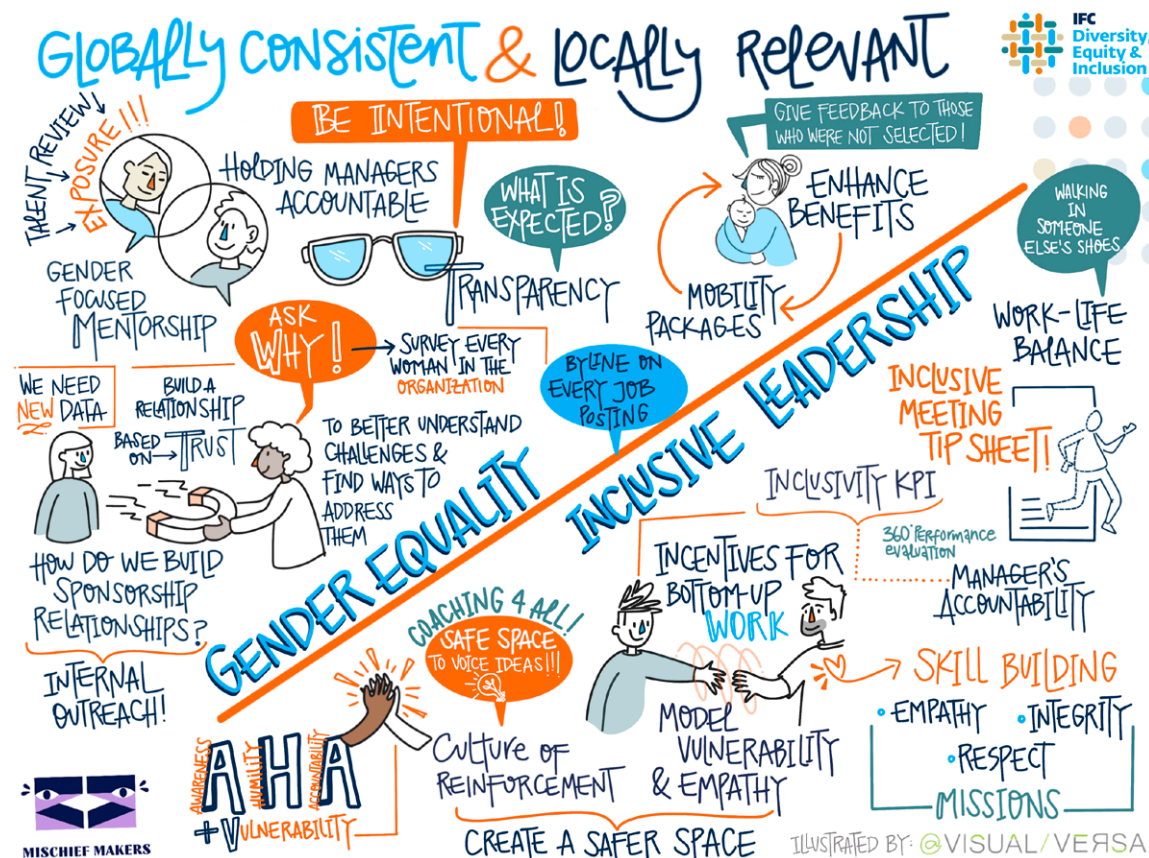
GLOBALLY CONSISTENT & LOCALLY RELEVANT

IFC Diversity, Equity & Inclusion

BE INTENTIONAL!

GIVE FEEDBACK TO THOSE WHO WERE NOT SELECTED!

TALENT REVIEW EXPOSURE!!!

HOLDING MANAGERS ACCOUNTABLE

WHAT IS EXPECTED?

ENHANCE BENEFITS

WALKING IN SOMEONE ELSE'S SHOES

GENDER FOCUSED MENTORSHIP

TRANSPARENCY

MOBILITY PACKAGES

WORK-LIFE BALANCE

ASK WHY! → SURVEY EVERY WOMAN IN THE ORGANIZATION

BYLINE ON EVERY JOB POSTING

WE NEED NEW DATA

BUILD A RELATIONSHIP BASED ON TRUST

TO BETTER UNDERSTAND CHALLENGES & FIND WAYS TO ADDRESS THEM

INCLUSIVE LEADERSHIP

INCLUSIVE MEETING TIP SHEET!

GENDER EQUALITY

INCLUSIVITY KPI

360° performance evaluation

HOW DO WE BUILD SPONSORSHIP RELATIONSHIPS?

INCENTIVES FOR BOTTOM-UP WORK

MANAGER'S ACCOUNTABILITY

INTERNAL OUTREACH!

COACHING 4 ALL!

SAFE SPACE TO VOICE IDEAS!!!

SKILL BUILDING

• EMPATHY • INTEGRITY • RESPECT

MISSIONS

AWARENESS HUMILITY ACCOUNTABILITY

AHA + VULNERABILITY

CULTURE OF REINFORCEMENT

MODEL VULNERABILITY & EMPATHY

CREATE A SAFER SPACE

MISCHIEF MAKERS

ILLUSTRATED BY: @VISUAL/VERSA